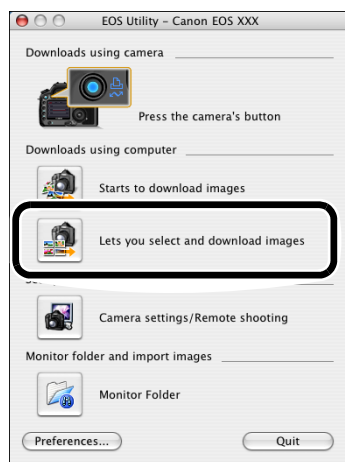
EOS Utility – Canon EOS XXX

Downloads using camera

Press the camera's button

Downloads using computer

Starts to download images

Lets you select and download images

Camera settings/Remote shooting

Monitor folder and import images

Monitor Folder

Preferences...

Quit